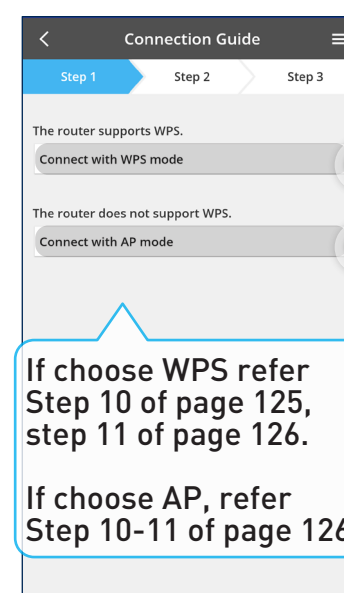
Connection Guide

Step 1
Step 2
Step 3

The router supports WPS.

Connect with WPS mode

The router does not support WPS.

Connect with AP mode

If choose WPS refer Step 10 of page 125, step 11 of page 126.

If choose AP, refer Step 10-11 of page 126